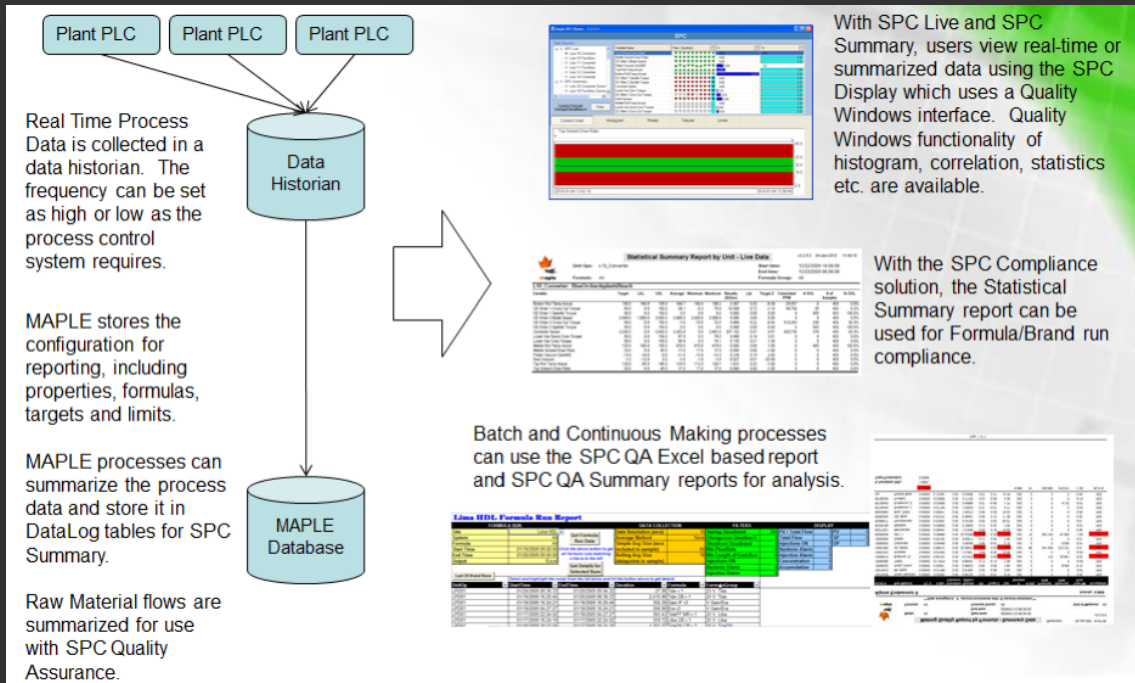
Plant PLC

Plant PLC

Plant PLC

Real Time Process Data is collected in a data historian. The frequency can be set as high or low as the process control system requires.

Data Historian

MAPLE stores the configuration for reporting, including properties, formulas, targets and limits.

MAPLE processes can summarize the process data and store it in DataLog tables for SPC Summary.

MAPLE Database

Raw Material flows are summarized for use with SPC Quality Assurance.

SPC

With SPC Live and SPC Summary, users view real-time or summarized data using the SPC Display which uses a Quality Windows interface. Quality Windows functionality of histogram, correlation, statistics etc. are available.

Statistical Summary Report by Unit - Live Data

With the SPC Compliance solution, the Statistical Summary report can be used for Formula/Brand run compliance.

Batch and Continuous Making processes can use the SPC QA Excel based report and SPC QA Summary reports for analysis.

Lima HDL Formula Run Report

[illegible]